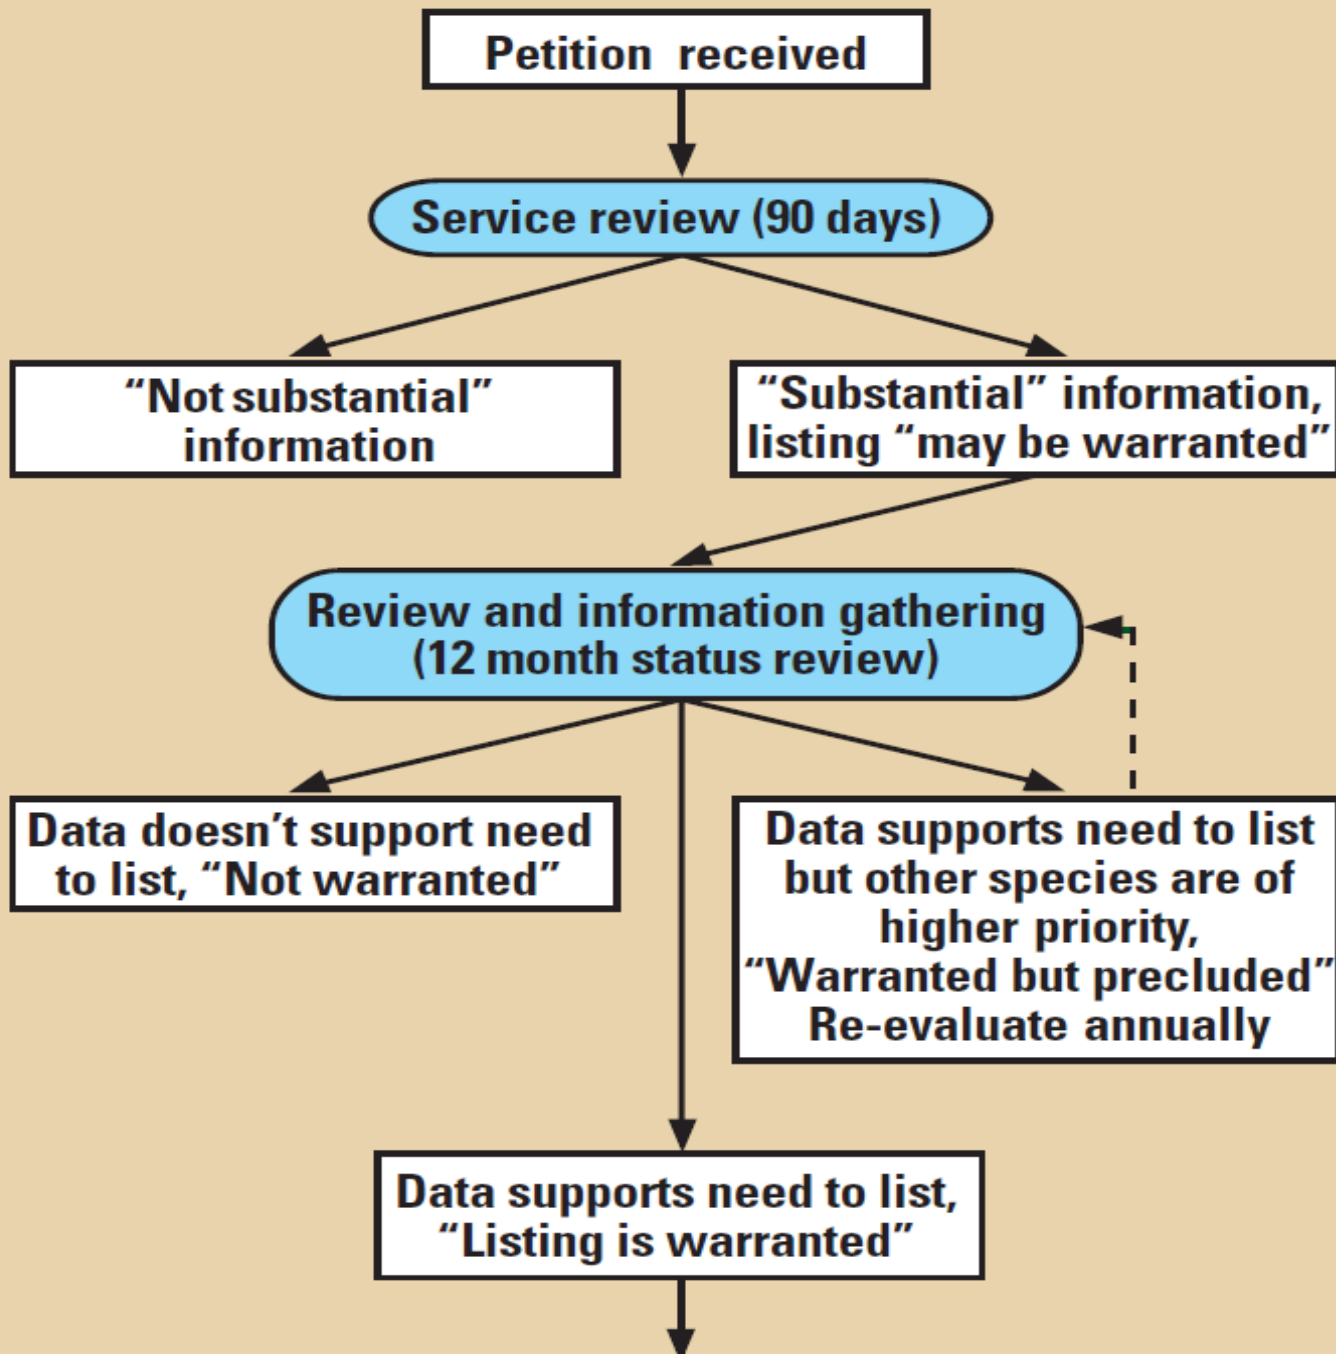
Petition received

Service review (90 days)

“Not substantial” information

“Substantial” information, listing “may be warranted”

Review and information gathering (12 month status review)

Data doesn’t support need to list, “Not warranted”

Data supports need to list but other species are of higher priority, “Warranted but precluded” Re-evaluate annually

Data supports need to list, “Listing is warranted”